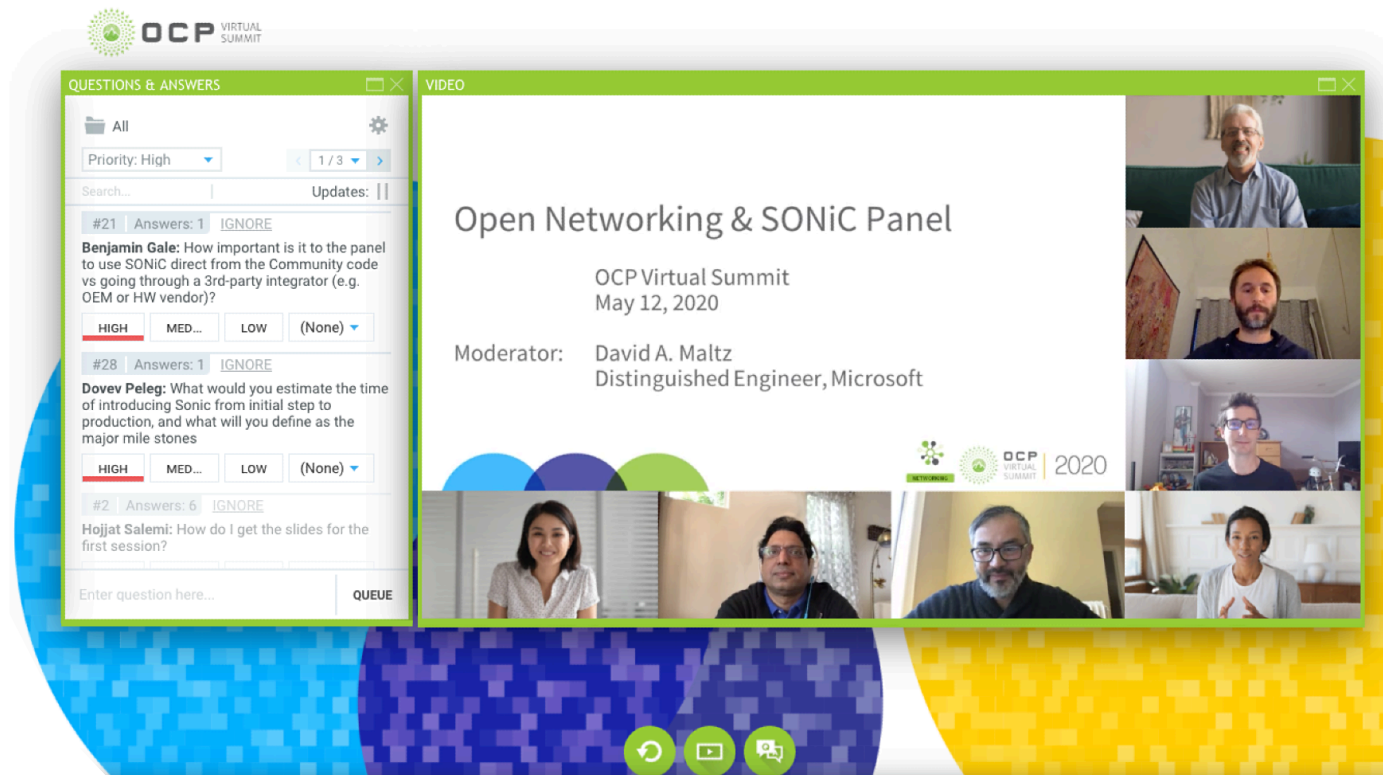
OCP VIRTUAL SUMMIT

QUESTIONS & ANSWERS

All

Priority: High

1 / 3

Search...

Updates:

#21 Answers: 1 IGNORE

**Benjamin Gale:** How important is it to the panel to use SONiC direct from the Community code vs going through a 3rd-party integrator (e.g. OEM or HW vendor)?

HIGH MED... LOW (None)

#28 Answers: 1 IGNORE

**Dovev Peleg:** What would you estimate the time of introducing Sonic from initial step to production, and what will you define as the major mile stones

HIGH MED... LOW (None)

#2 Answers: 6 IGNORE

Hojjat Salemi: How do I get the slides for the first session?

Enter question here...

QUEUE

VIDEO

Open Networking & SONiC Panel

OCP Virtual Summit
May 12, 2020

Moderator: David A. Maltz
Distinguished Engineer, Microsoft

NETWORKING

OCP VIRTUAL SUMMIT 2020